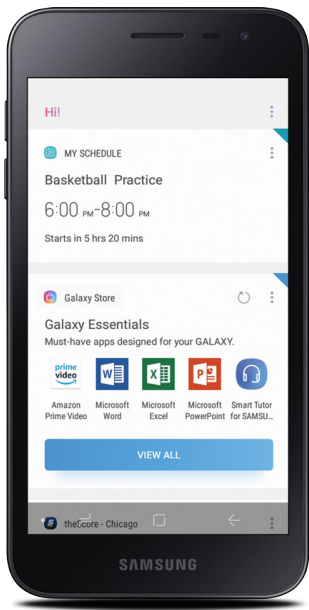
Hi!

MY SCHEDULE

Basketball Practice

6:00 PM - 8:00 PM

Starts in 5 hrs 20 mins

Galaxy Store

Galaxy Essentials

Must-have apps designed for your GALAXY.

prime video

Amazon Prime Video

Microsoft Word

Microsoft Excel

Microsoft PowerPoint

Smart Tutor for SAMSU

VIEW ALL

theScore - Chicago

SAMSUNG